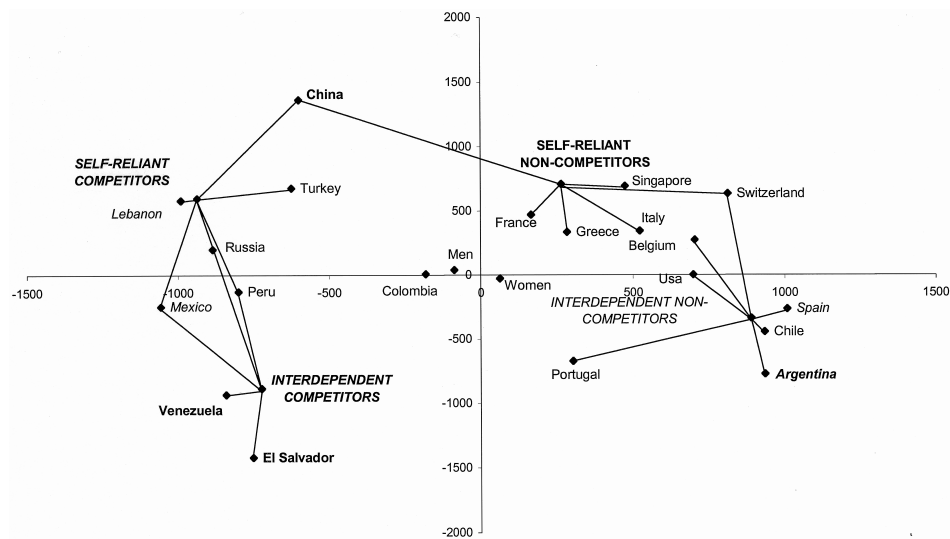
2000

1500

1000

500

-500

-1000

-1500

-2000

-1500

-1000

-500

0

500

1000

1500

China

SELF-RELIANT COMPETITORS

Lebanon

Turkey

Russia

Peru

Mexico

Colombia

Men

Women

INTERDEPENDENT COMPETITORS

Venezuela

El Salvador

SELF-RELIANT NON-COMPETITORS

Singapore

Switzerland

France

Greece

Italy

Belgium

Usa

INTERDEPENDENT NON-COMPETITORS

Spain

Chile

Portugal

Argentina